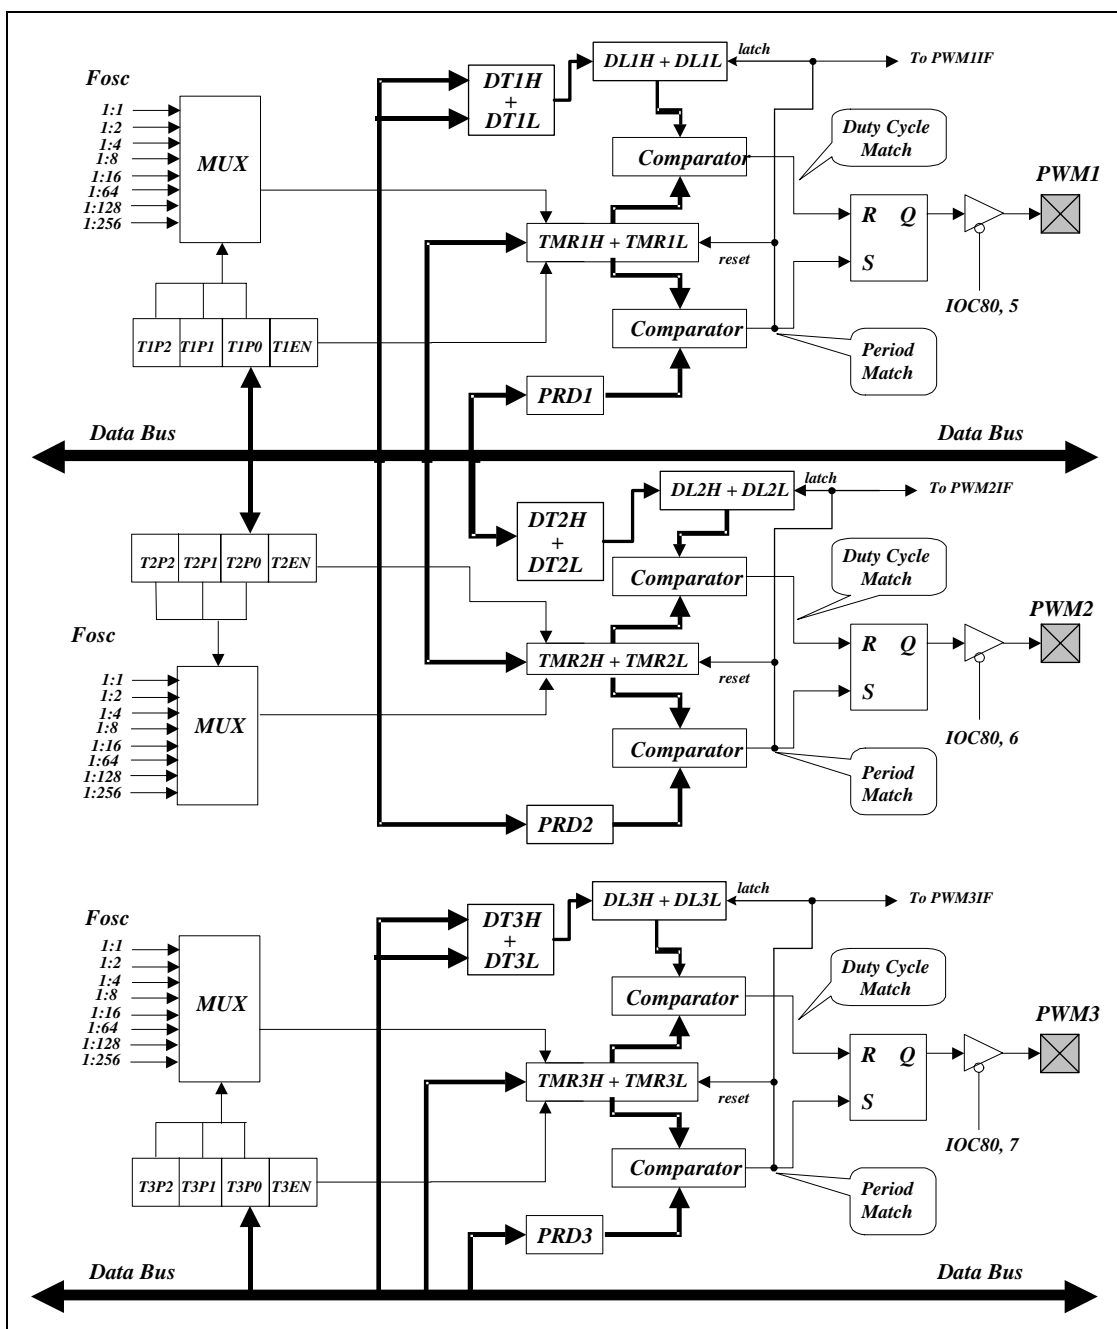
Fosc
1:1
1:2
1:4
1:8
1:16
1:64
1:128
1:256
MUX
T1P2 T1P1 T1P0 T1EN
DT1H + DT1L
DL1H + DL1L
latch
To PWM1IF
Comparator
Duty Cycle Match
TMR1H + TMR1L
reset
R Q
S
PWM1
IOC80, 5
Comparator
Period Match
PRD1
Data Bus
Data Bus
DT2H + DT2L
DL2H + DL2L
latch
To PWM2IF
T2P2 T2P1 T2P0 T2EN
Comparator
Duty Cycle Match
Fosc
1:1
1:2
1:4
1:8
1:16
1:64
1:128
1:256
MUX
TMR2H + TMR2L
reset
R Q
S
PWM2
IOC80, 6
Comparator
Period Match
PRD2
Fosc
1:1
1:2
1:4
1:8
1:16
1:64
1:128
1:256
MUX
DT3H + DT3L
DL3H + DL3L
latch
To PWM3IF
Comparator
Duty Cycle Match
TMR3H + TMR3L
reset
R Q
S
PWM3
IOC80, 7
T3P2 T3P1 T3P0 T3EN
Comparator
Period Match
PRD3
Data Bus
Data Bus